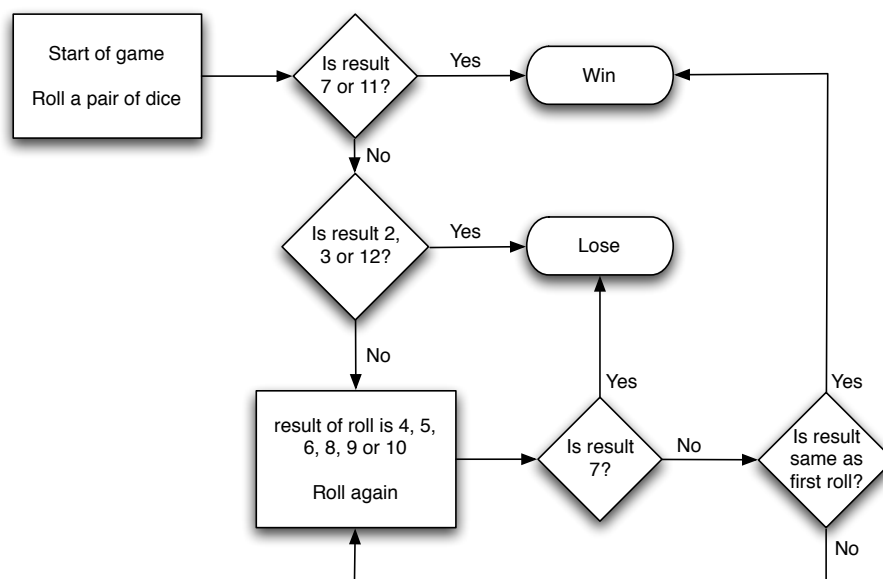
Start of game

Roll a pair of dice

Is result 7 or 11?

Yes

Win

No

Is result 2, 3 or 12?

Yes

Lose

No

Yes

Yes

result of roll is 4, 5, 6, 8, 9 or 10

Roll again

Is result 7?

No

Is result same as first roll?

No